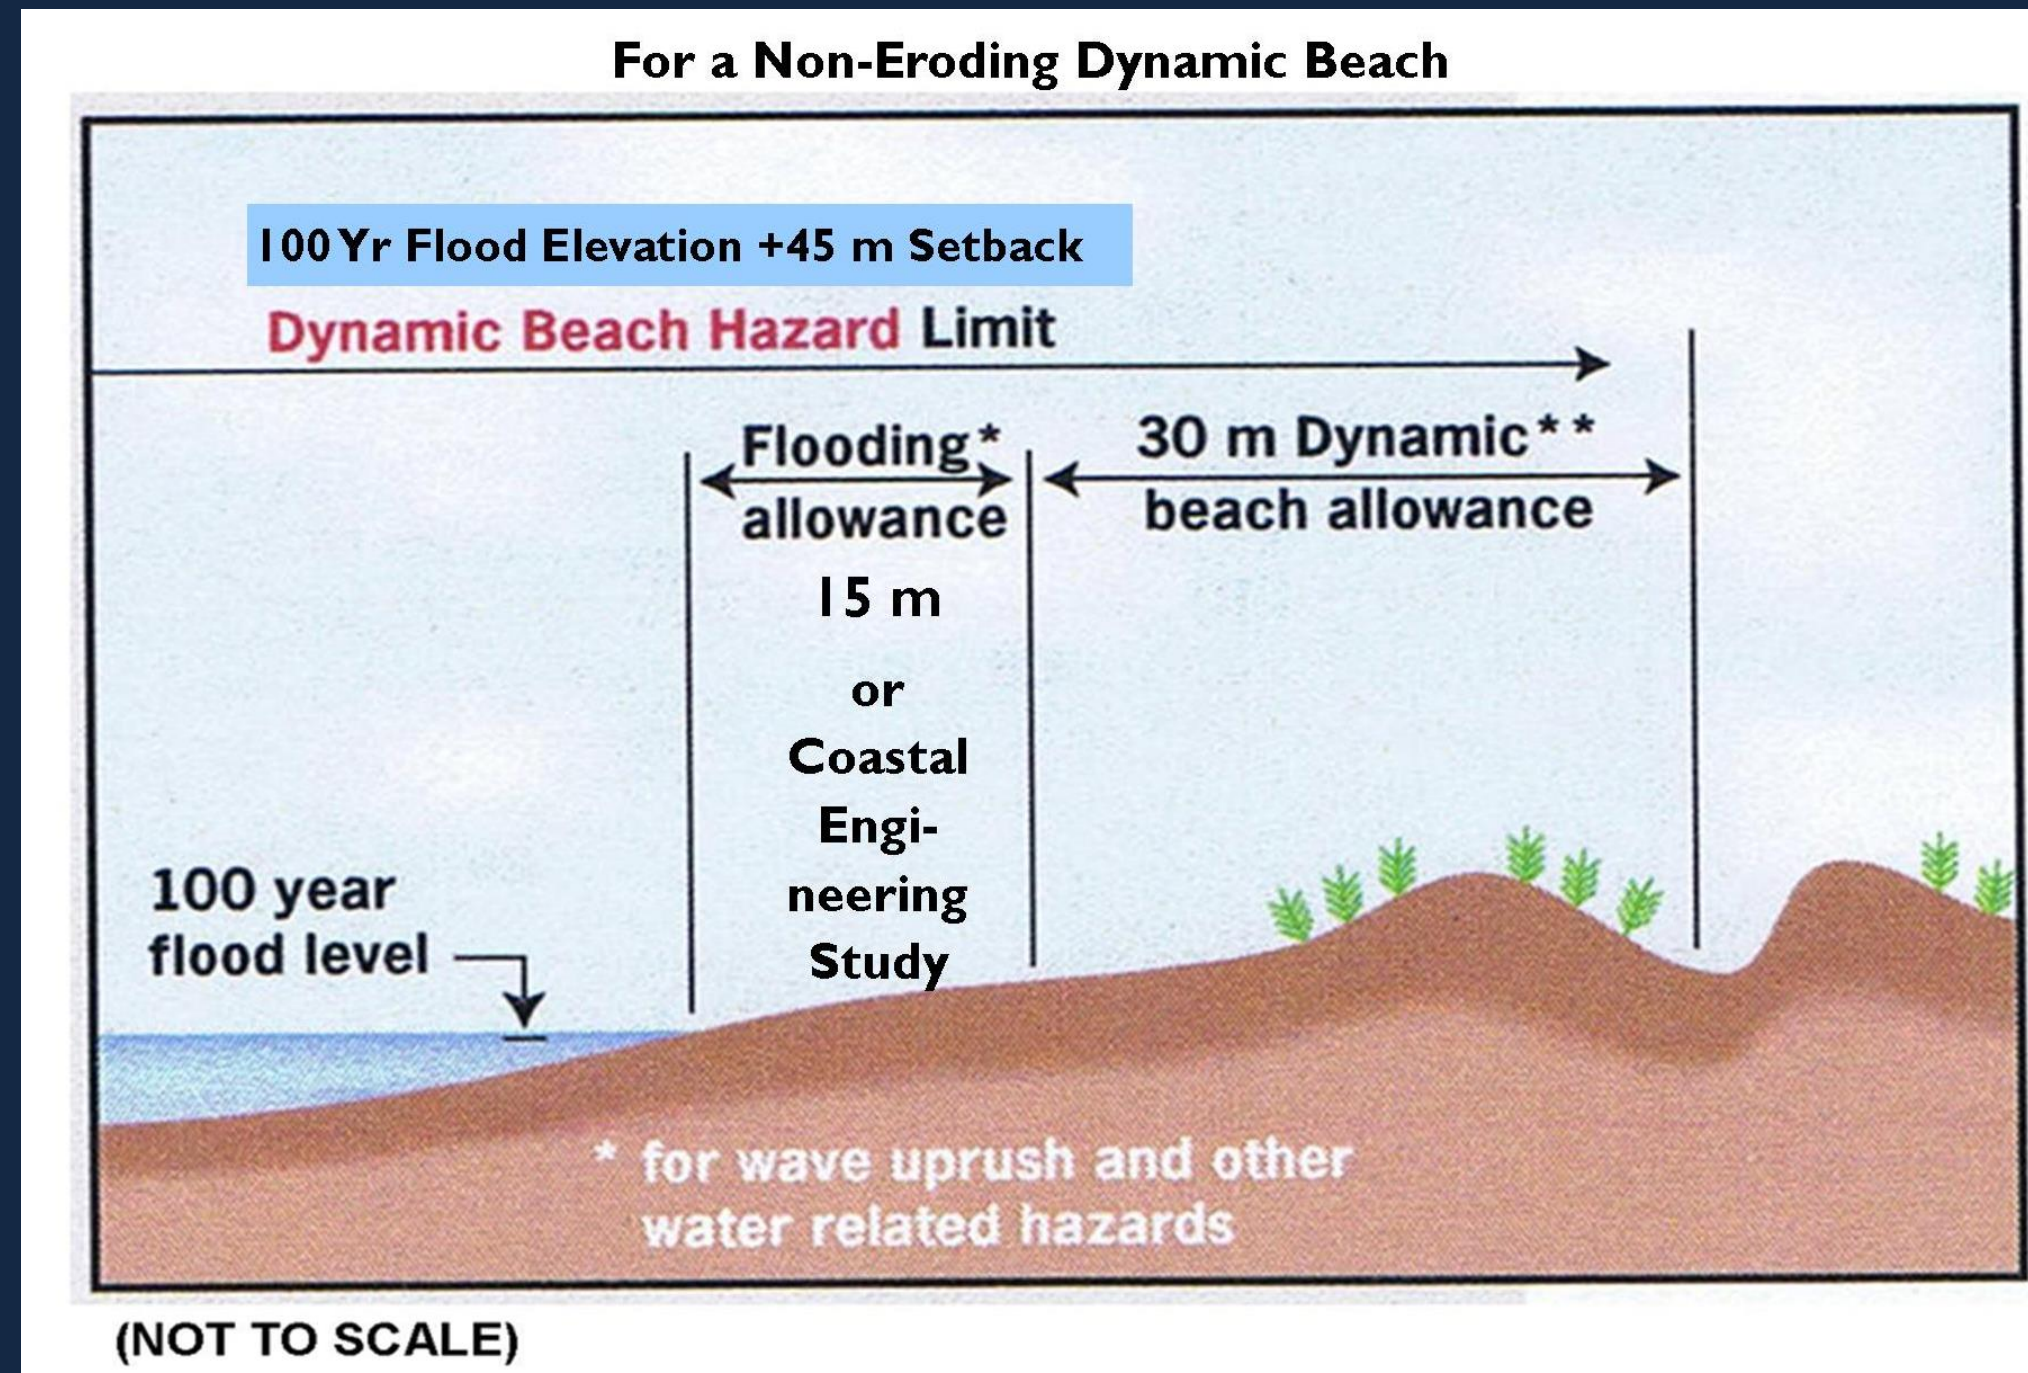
For a Non-Eroding Dynamic Beach

100 Yr Flood Elevation +45 m Setback

Dynamic Beach Hazard Limit

Flooding* allowance

15 m

or

Coastal Engineering Study

30 m Dynamic** beach allowance

100 year flood level

* for wave uprush and other water related hazards

(NOT TO SCALE)